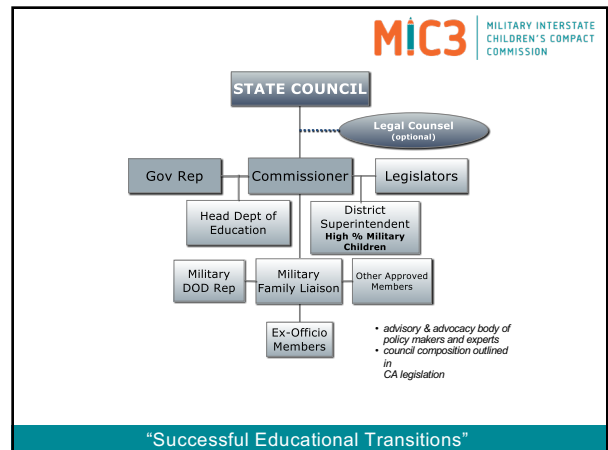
MIC3 MILITARY INTERSTATE CHILDREN'S COMPACT COMMISSION

STATE COUNCIL

Legal Counsel (optional)

Gov Rep

Commissioner

Legislators

Head Dept of Education

District Superintendent High % Military Children

Military DOD Rep

Military Family Liaison

Other Approved Members

Ex-Officio Members

• advisory & advocacy body of policy makers and experts
• council composition outlined in CA legislation

"Successful Educational Transitions"